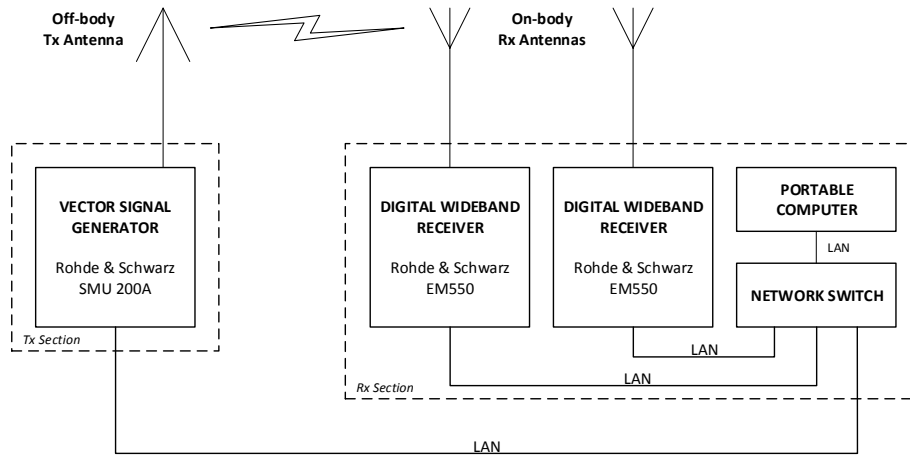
Off-body
Tx Antenna

On-body
Rx Antennas

VECTOR SIGNAL GENERATOR

Rohde & Schwarz
SMU 200A

Tx Section

DIGITAL WIDEBAND RECEIVER

Rohde & Schwarz
EM550

DIGITAL WIDEBAND RECEIVER

Rohde & Schwarz
EM550

PORTABLE COMPUTER

LAN

NETWORK SWITCH

LAN

LAN

Rx Section

LAN